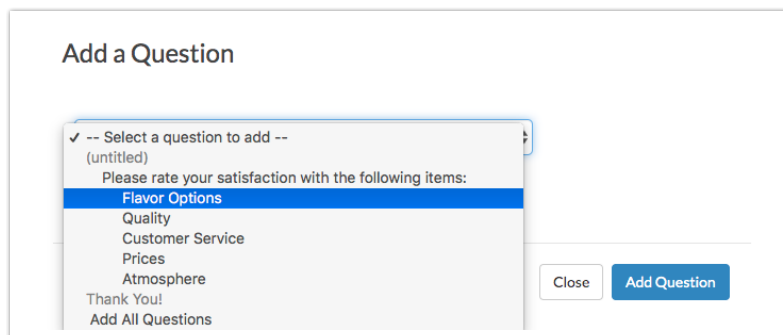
Add a Question

✓ -- Select a question to add --
(untitled)
Please rate your satisfaction with the following items:
Flavor Options
Quality
Customer Service
Prices
Atmosphere
Thank You!
Add All Questions

Close

Add Question